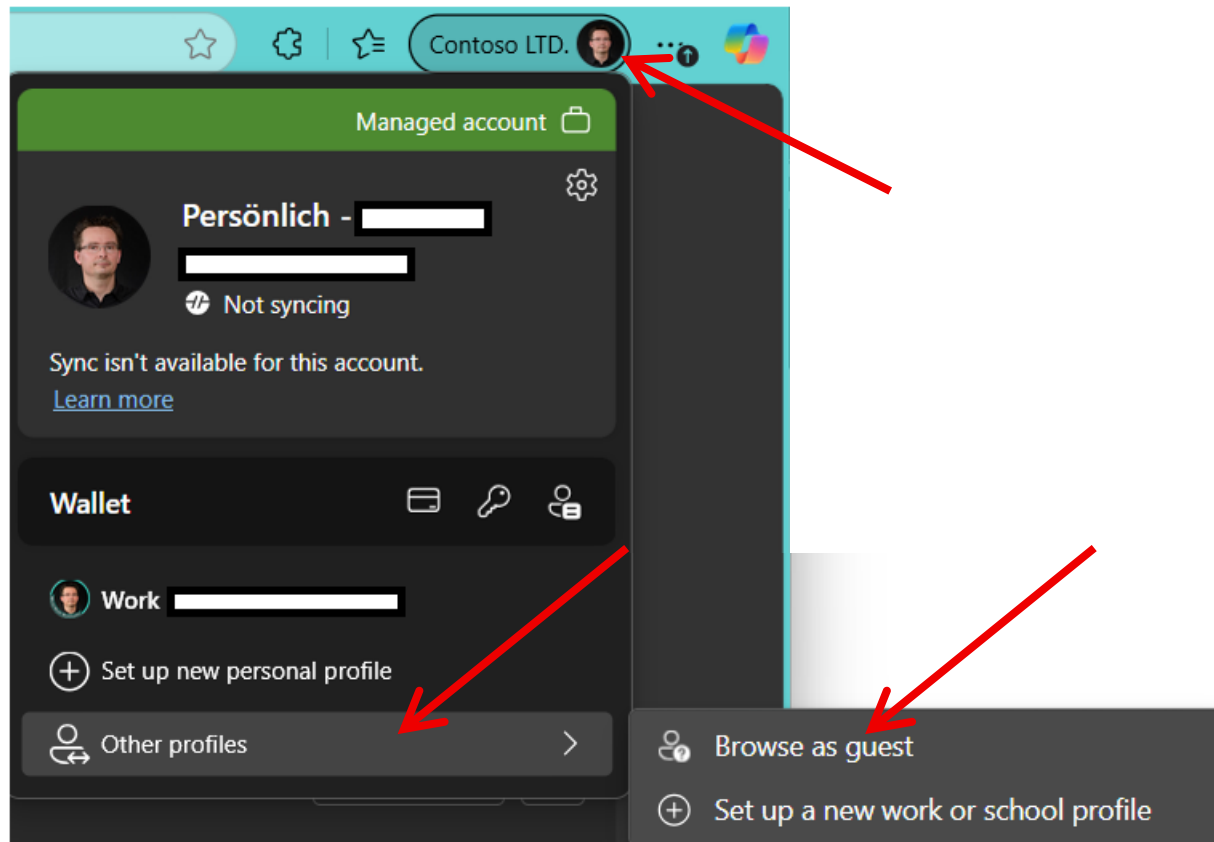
Contoso LTD.

Managed account

Persönlich - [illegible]

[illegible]

Not syncing

Sync isn't available for this account.

Learn more

Wallet

Work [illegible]

Set up new personal profile

Other profiles

Browse as guest

Set up a new work or school profile